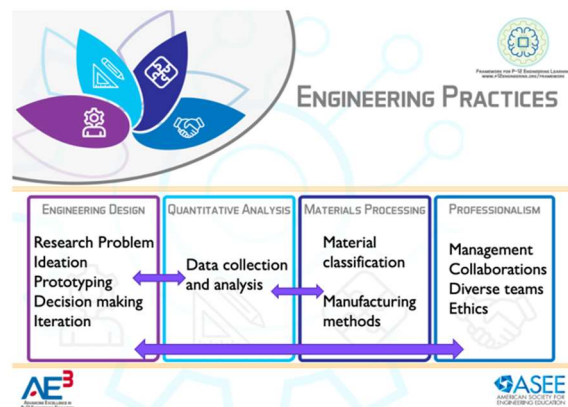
Framework for P-12 Engineering Learning
www.p12engineering.org/framework

ENGINEERING PRACTICES

ENGINEERING DESIGN
Research Problem
Ideation
Prototyping
Decision making
Iteration

QUANTITATIVE ANALYSIS
Data collection and analysis

MATERIALS PROCESSING
Material classification
Manufacturing methods

PROFESSIONALISM
Management
Collaborations
Diverse teams
Ethics

AE³
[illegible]

ASEE
AMERICAN SOCIETY FOR ENGINEERING EDUCATION